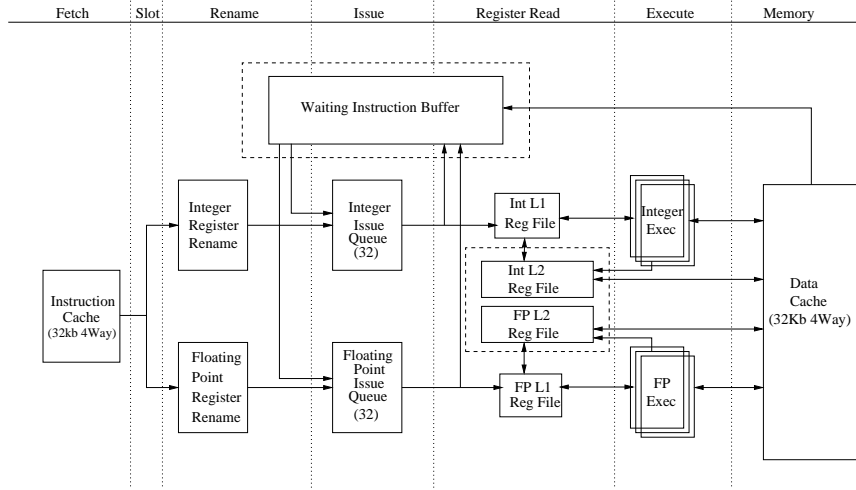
Fetch Slot Rename Issue Register Read Execute Memory

Waiting Instruction Buffer

Integer Register Rename

Integer Issue Queue (32)

Int L1 Reg File

Integer Exec

Instruction Cache (32kb 4Way)

Int L2 Reg File

FP L2 Reg File

Data Cache (32Kb 4Way)

Floating Point Register Rename

Floating Point Issue Queue (32)

FP L1 Reg File

FP Exec